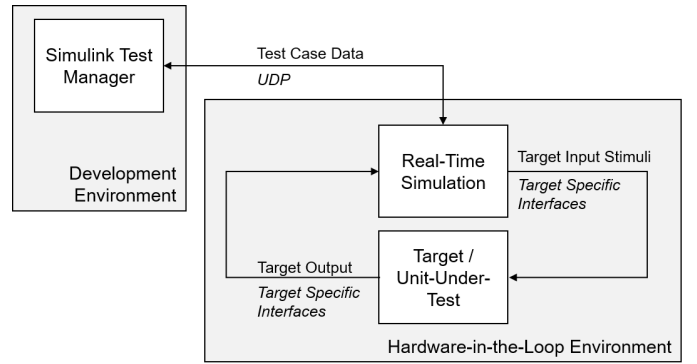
Simulink Test Manager

Test Case Data

UDP

Development Environment

Real-Time Simulation

Target Input Stimuli

Target Specific Interfaces

Target / Unit-Under-Test

Target Output

Target Specific Interfaces

Hardware-in-the-Loop Environment